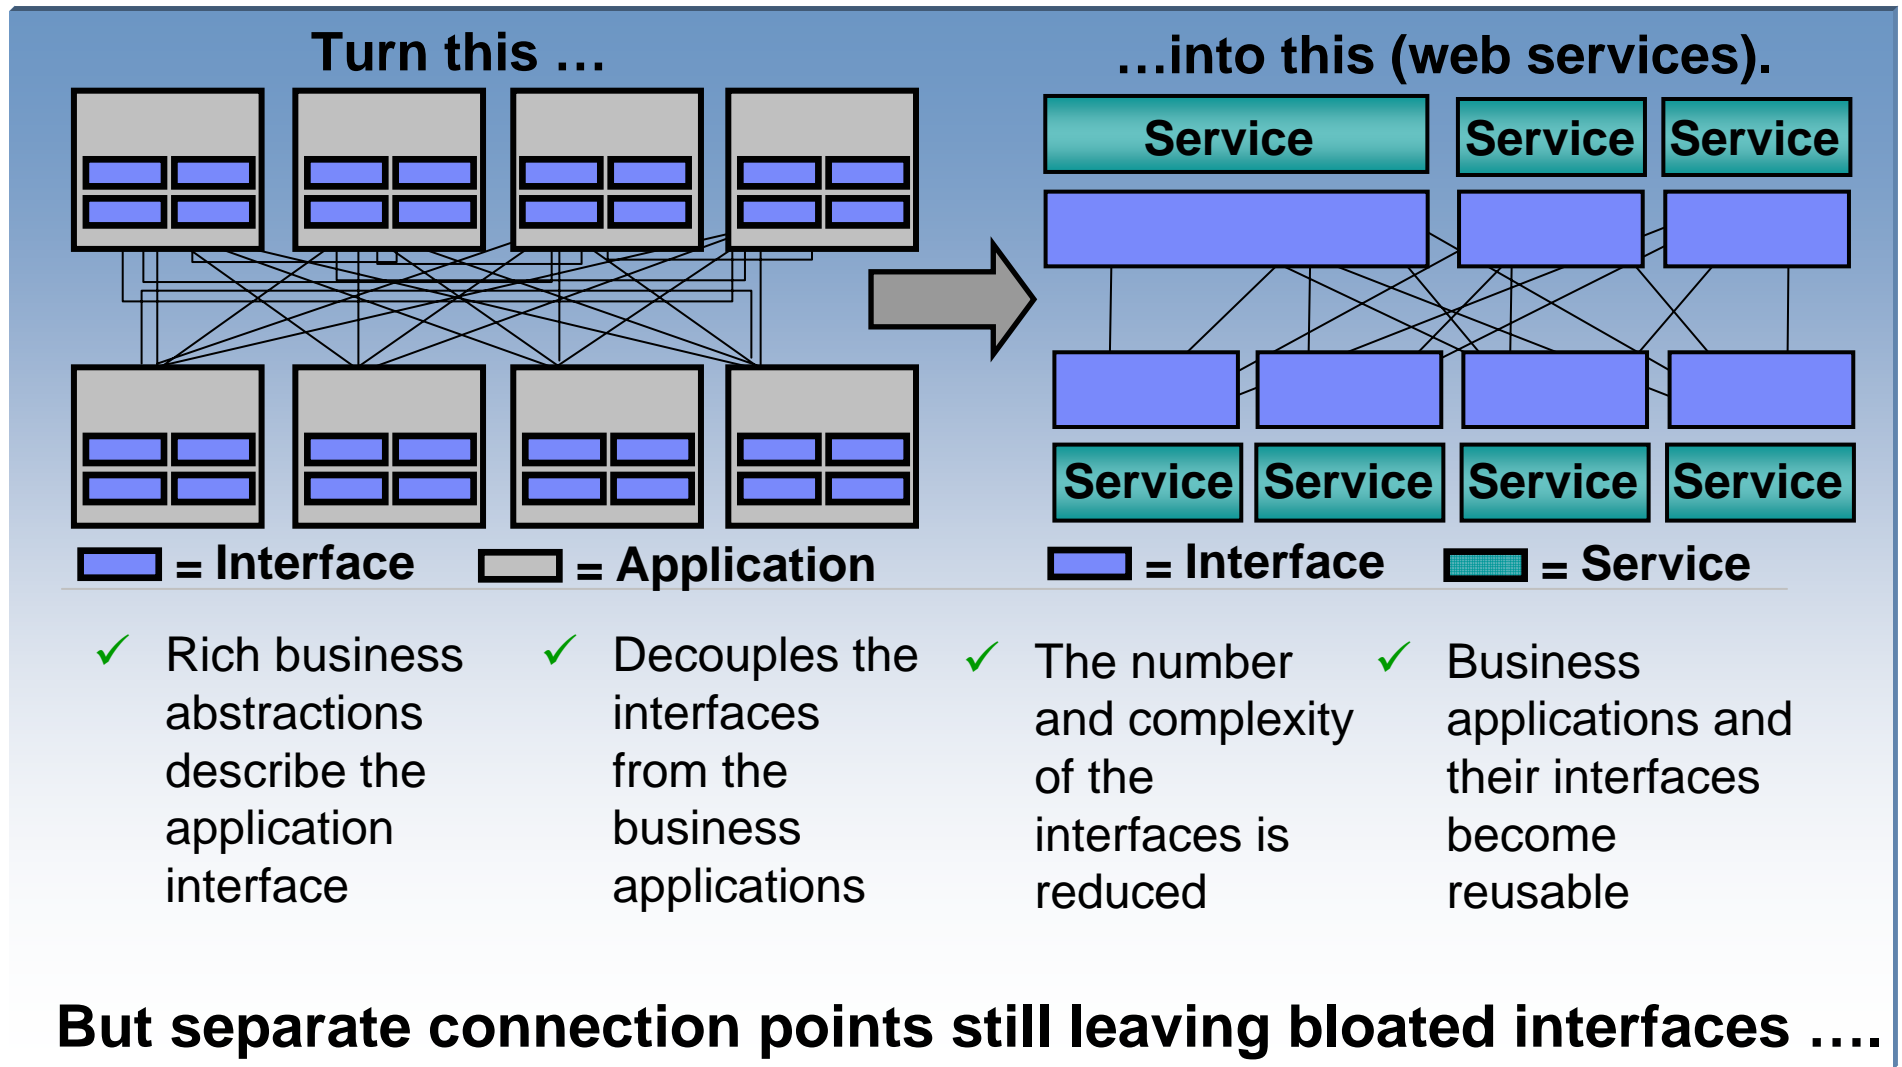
Turn this …

…into this (web services).

Service

Service

Service

Service

Service

Service

Service

= Interface = Application

= Interface = Service

✓ Rich business abstractions describe the application interface

✓ Decouples the interfaces from the business applications

✓ The number and complexity of the interfaces is reduced

✓ Business applications and their interfaces become reusable

But separate connection points still leaving bloated interfaces ….